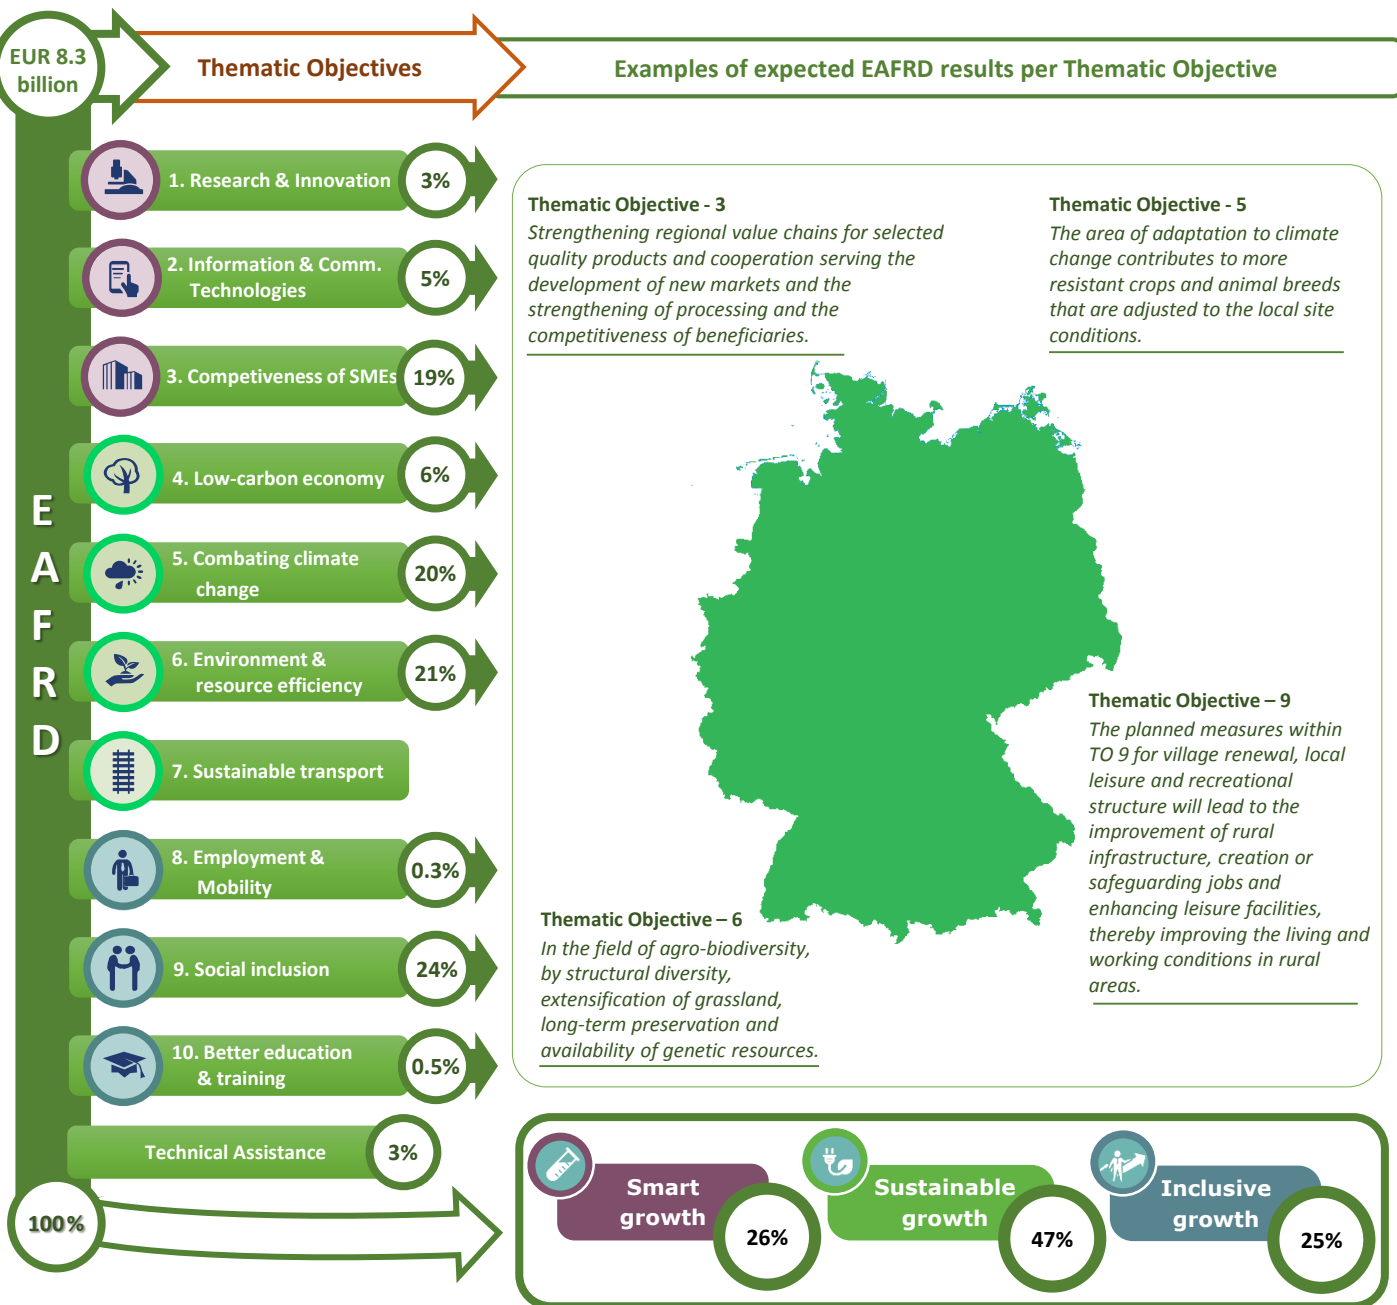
EUR 8.3 billion

Thematic Objectives

Examples of expected EAFRD results per Thematic Objective

EAFRD

1. Research & Innovation 3%

2. Information & Comm. Technologies 5%

3. Competiveness of SMEs 19%

4. Low-carbon economy 6%

5. Combating climate change 20%

6. Environment & resource efficiency 21%

7. Sustainable transport

8. Employment & Mobility 0.3%

9. Social inclusion 24%

10. Better education & training 0.5%

Technical Assistance 3%

100%

Thematic Objective - 3
Strengthening regional value chains for selected quality products and cooperation serving the development of new markets and the strengthening of processing and the competitiveness of beneficiaries.

Thematic Objective - 5
The area of adaptation to climate change contributes to more resistant crops and animal breeds that are adjusted to the local site conditions.

Thematic Objective – 9
The planned measures within TO 9 for village renewal, local leisure and recreational structure will lead to the improvement of rural infrastructure, creation or safeguarding jobs and enhancing leisure facilities, thereby improving the living and working conditions in rural areas.

Thematic Objective – 6
In the field of agro-biodiversity, by structural diversity, extensification of grassland, long-term preservation and availability of genetic resources.

Smart growth 26%

Sustainable growth 47%

Inclusive growth 25%